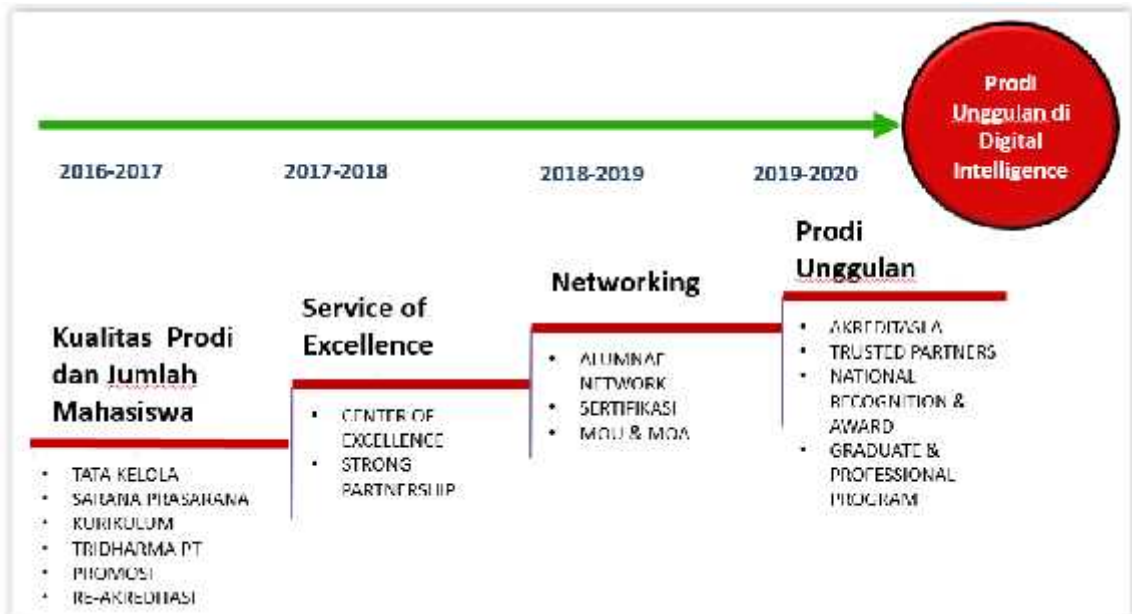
Prodi Unggulan di Digital Intelligence

2016-2017

2017-2018

2018-2019

2019-2020

Kualitas Prodi dan Jumlah Mahasiswa

- TATA KELOLA
- SARANA PRASARANA
- KURIKULUM
- TRIDHARMA PT
- PROMOSI
- RE-AKREDITASI

Service of Excellence

- CENTER OF EXCELLENCE
- STRONG PARTNERSHIP

Networking

- ALUMNAE NETWORK
- SERTIFIKASI
- MOU & MOA

Prodi Unggulan

- AKREDITASI A
- TRUSTED PARTNERS
- NATIONAL RECOGNITION & AWARD
- GRADUATE & PROFESSIONAL PROGRAM